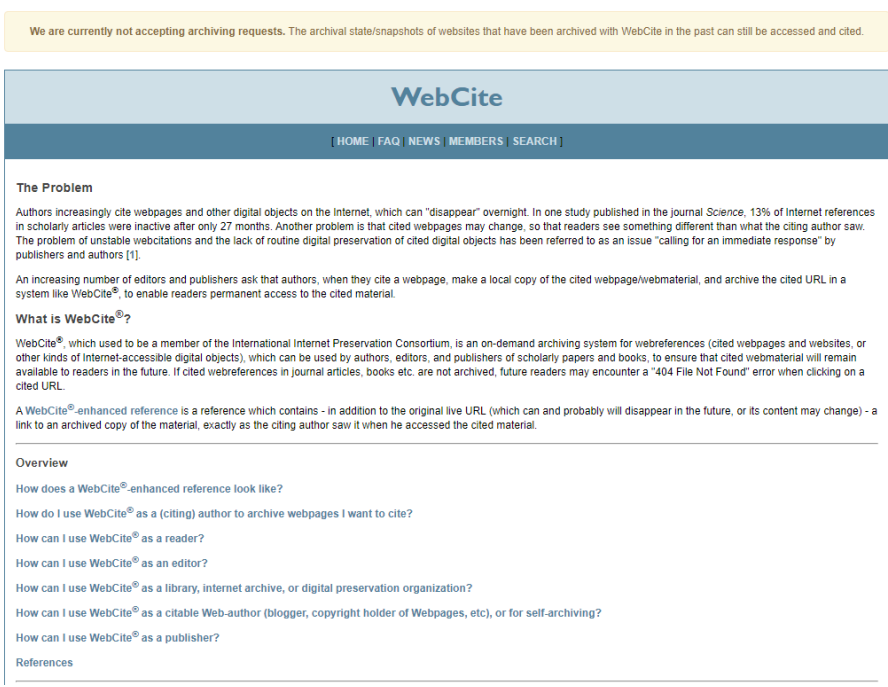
**We are currently not accepting archiving requests.** The archival state/snapshots of websites that have been archived with WebCite in the past can still be accessed and cited.

WebCite

[ HOME | FAQ | NEWS | MEMBERS | SEARCH ]

**The Problem**

Authors increasingly cite webpages and other digital objects on the Internet, which can "disappear" overnight. In one study published in the journal *Science*, 13% of Internet references in scholarly articles were inactive after only 27 months. Another problem is that cited webpages may change, so that readers see something different than what the citing author saw. The problem of unstable webcitations and the lack of routine digital preservation of cited digital objects has been referred to as an issue "calling for an immediate response" by publishers and authors [1].

An increasing number of editors and publishers ask that authors, when they cite a webpage, make a local copy of the cited webpage/webmaterial, and archive the cited URL in a system like WebCite®, to enable readers permanent access to the cited material.

**What is WebCite®?**

WebCite®, which used to be a member of the International Internet Preservation Consortium, is an on-demand archiving system for webreferences (cited webpages and websites, or other kinds of Internet-accessible digital objects), which can be used by authors, editors, and publishers of scholarly papers and books, to ensure that cited webmaterial will remain available to readers in the future. If cited webreferences in journal articles, books etc. are not archived, future readers may encounter a "404 File Not Found" error when clicking on a cited URL.

A WebCite®-enhanced reference is a reference which contains - in addition to the original live URL (which can and probably will disappear in the future, or its content may change) - a link to an archived copy of the material, exactly as the citing author saw it when he accessed the cited material.

**Overview**

How does a WebCite®-enhanced reference look like?

How do I use WebCite® as a (citing) author to archive webpages I want to cite?

How can I use WebCite® as a reader?

How can I use WebCite® as an editor?

How can I use WebCite® as a library, internet archive, or digital preservation organization?

How can I use WebCite® as a citable Web-author (blogger, copyright holder of Webpages, etc), or for self-archiving?

How can I use WebCite® as a publisher?

References